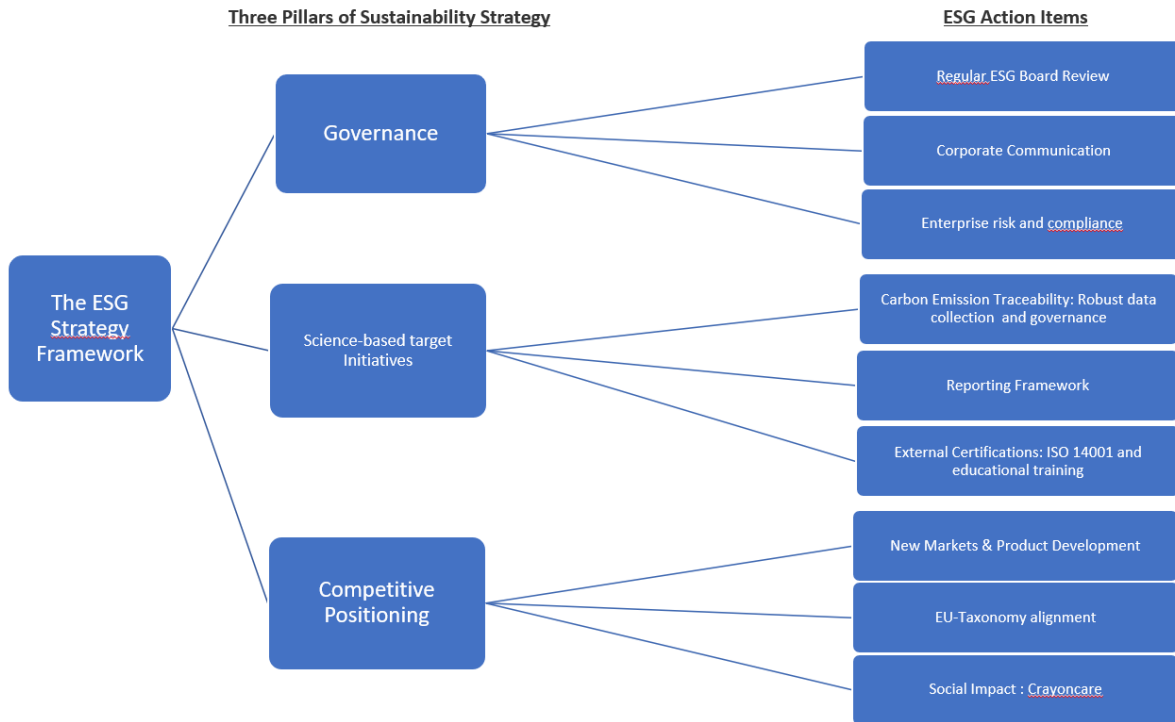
Three Pillars of Sustainability Strategy

ESG Action Items

The ESG Strategy Framework

Governance

Regular ESG Board Review

Corporate Communication

Enterprise risk and compliance

Science-based target Initiatives

Carbon Emission Traceability: Robust data collection and governance

Reporting Framework

External Certifications: ISO 14001 and educational training

Competitive Positioning

New Markets & Product Development

EU-Taxonomy alignment

Social Impact : Crayoncare